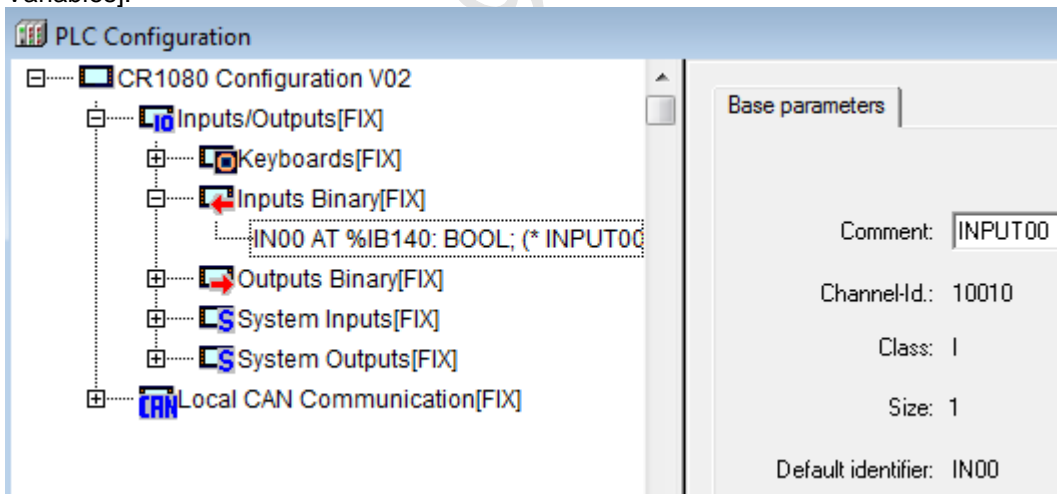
variables].

PLC Configuration

CR1080 Configuration V02
Inputs/Outputs[FIX]
Keyboards[FIX]
Inputs Binary[FIX]
IN00 AT %IB140: BOOL; (* INPUT00
Outputs Binary[FIX]
System Inputs[FIX]
System Outputs[FIX]
Local CAN Communication[FIX]

Base parameters

Comment: INPUT00
Channel-Id.: 10010
Class: I
Size: 1
Default identifier: IN00